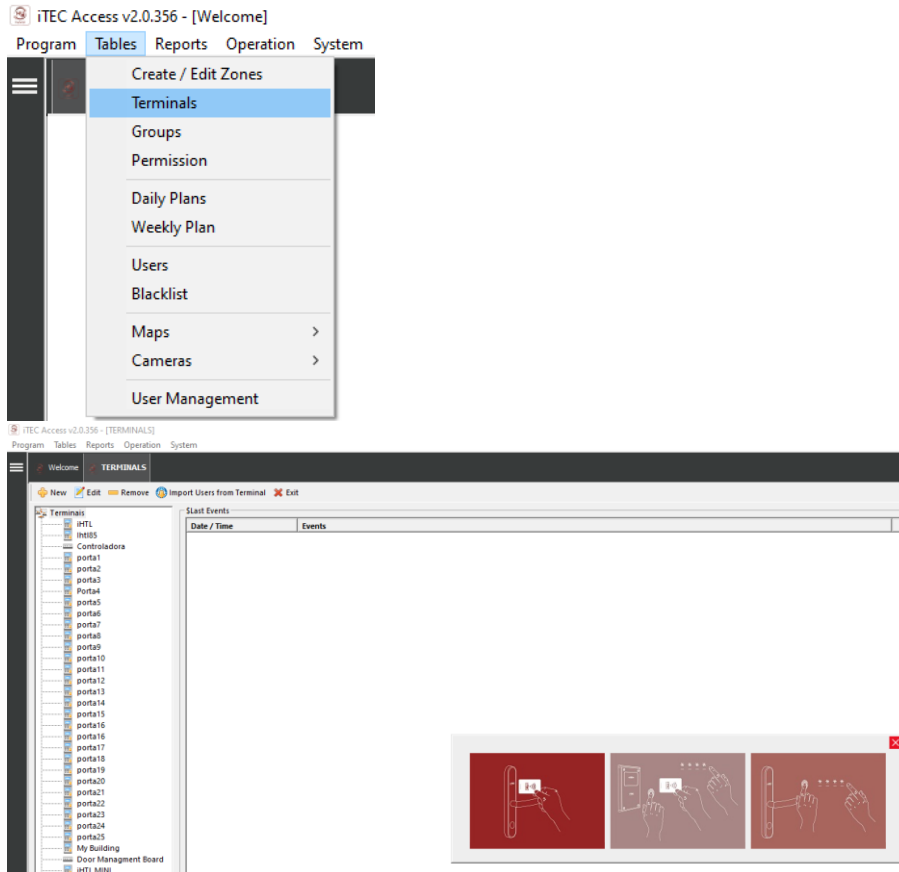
iTEC Access v2.0.356 - [Welcome]

Program Tables Reports Operation System

Create / Edit Zones
Terminals
Groups
Permission
Daily Plans
Weekly Plan
Users
Blacklist
Maps
Cameras
User Management

iTEC Access v2.0.356 - [TERMINALS]

Program Tables Reports Operation System

Welcome TERMINALS

New Edit Remove Import Users from Terminal Exit

Terminais
iHTL
ihtl85
Controladora
porta1
porta2
porta3
Porta4
porta5
porta6
porta7
porta8
porta9
porta10
porta11
porta12
porta13
porta14
porta15
porta16
porta16
porta17
porta18
porta19
porta20
porta21
porta22
porta23
porta24
porta25
My Building
Door Managment Board
iHTL MINI

SLast Events

| Date / Time | Events |
|---|---|